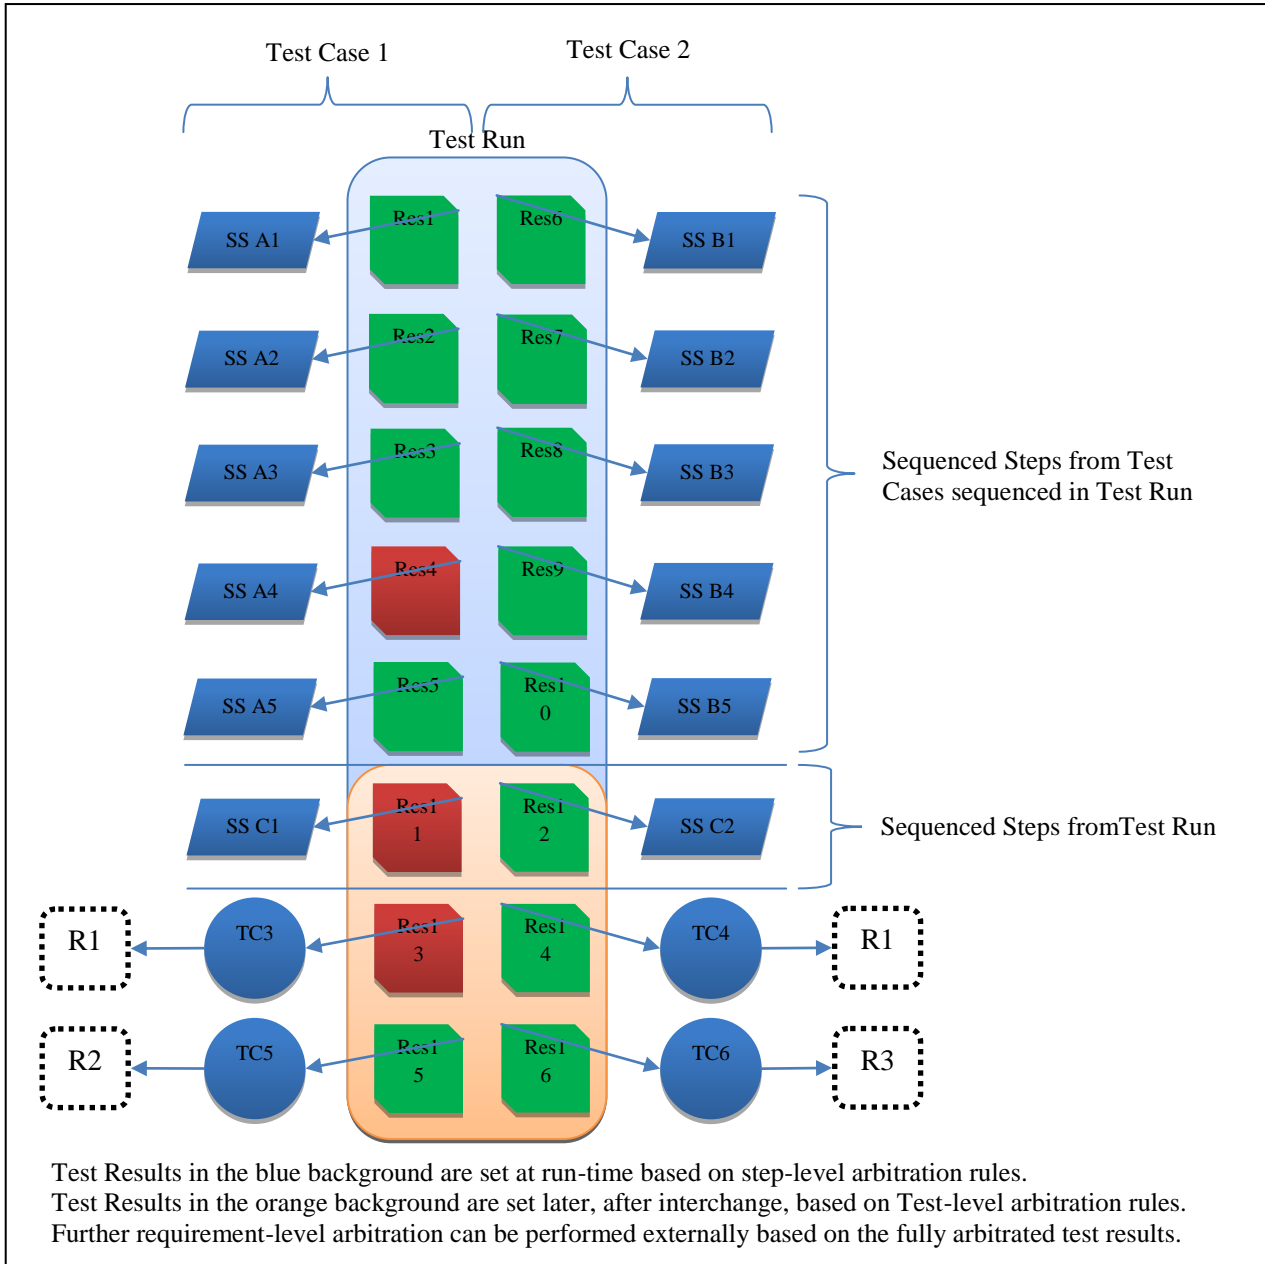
Test Case 1

Test Case 2

Test Run

SS A1

Res1

Res6

SS B1

SS A2

Res2

Res7

SS B2

SS A3

Res3

Res8

SS B3

Sequenced Steps from Test Cases sequenced in Test Run

SS A4

Res4

Res9

SS B4

SS A5

Res5

Res1 0

SS B5

SS C1

Res1 1

Res1 2

SS C2

Sequenced Steps fromTest Run

R1

TC3

Res1 3

Res1 4

TC4

R1

R2

TC5

Res1 5

Res1 6

TC6

R3

Test Results in the blue background are set at run-time based on step-level arbitration rules.
Test Results in the orange background are set later, after interchange, based on Test-level arbitration rules.
Further requirement-level arbitration can be performed externally based on the fully arbitrated test results.